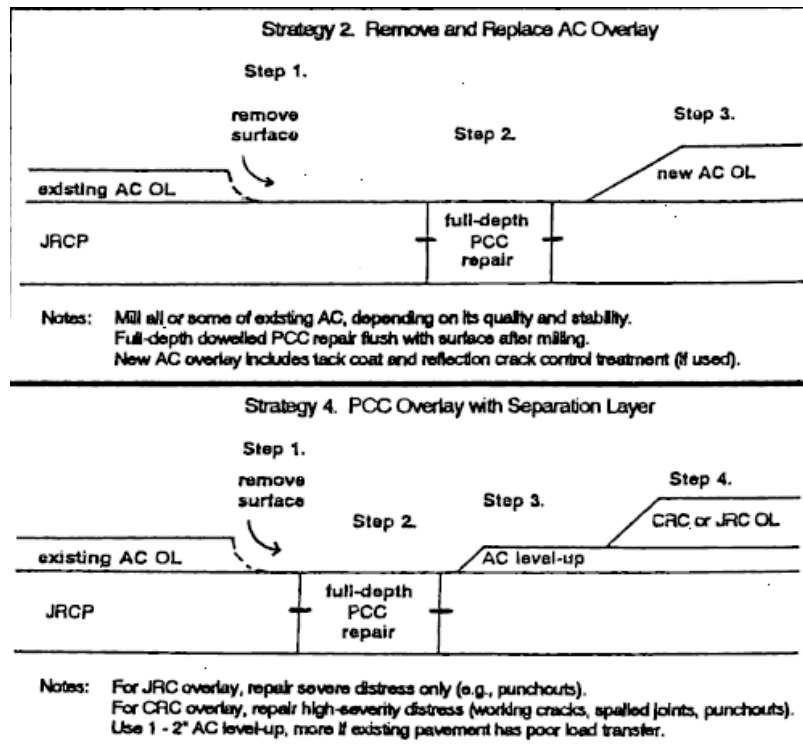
Strategy 2. Remove and Replace AC Overlay

Step 1.

remove surface

Step 2.

Step 3.

exdsting AC OL

new AC OL

JRCP

full-depth PCC repair

Notes: Mill all or some of existing AC, depending on its quality and stability.
Full-depth dowelled PCC repair flush with surface after milling.
New AC overlay includes tack coat and reflection crack control treatment (if used).

Strategy 4. PCC Overlay with Separation Layer

Step 1.

remove surface

Step 2.

Step 3.

Step 4.

CRC or JRC OL

existing AC OL

AC level-up

JRCP

full-depth PCC repair

Notes: For JRC overlay, repair severe distress only (e.g., punchouts).
For CRC overlay, repair high-severity distress (working cracks, spalled joints, punchouts).
Use 1 - 2" AC level-up, more if existing pavement has poor load transfer.